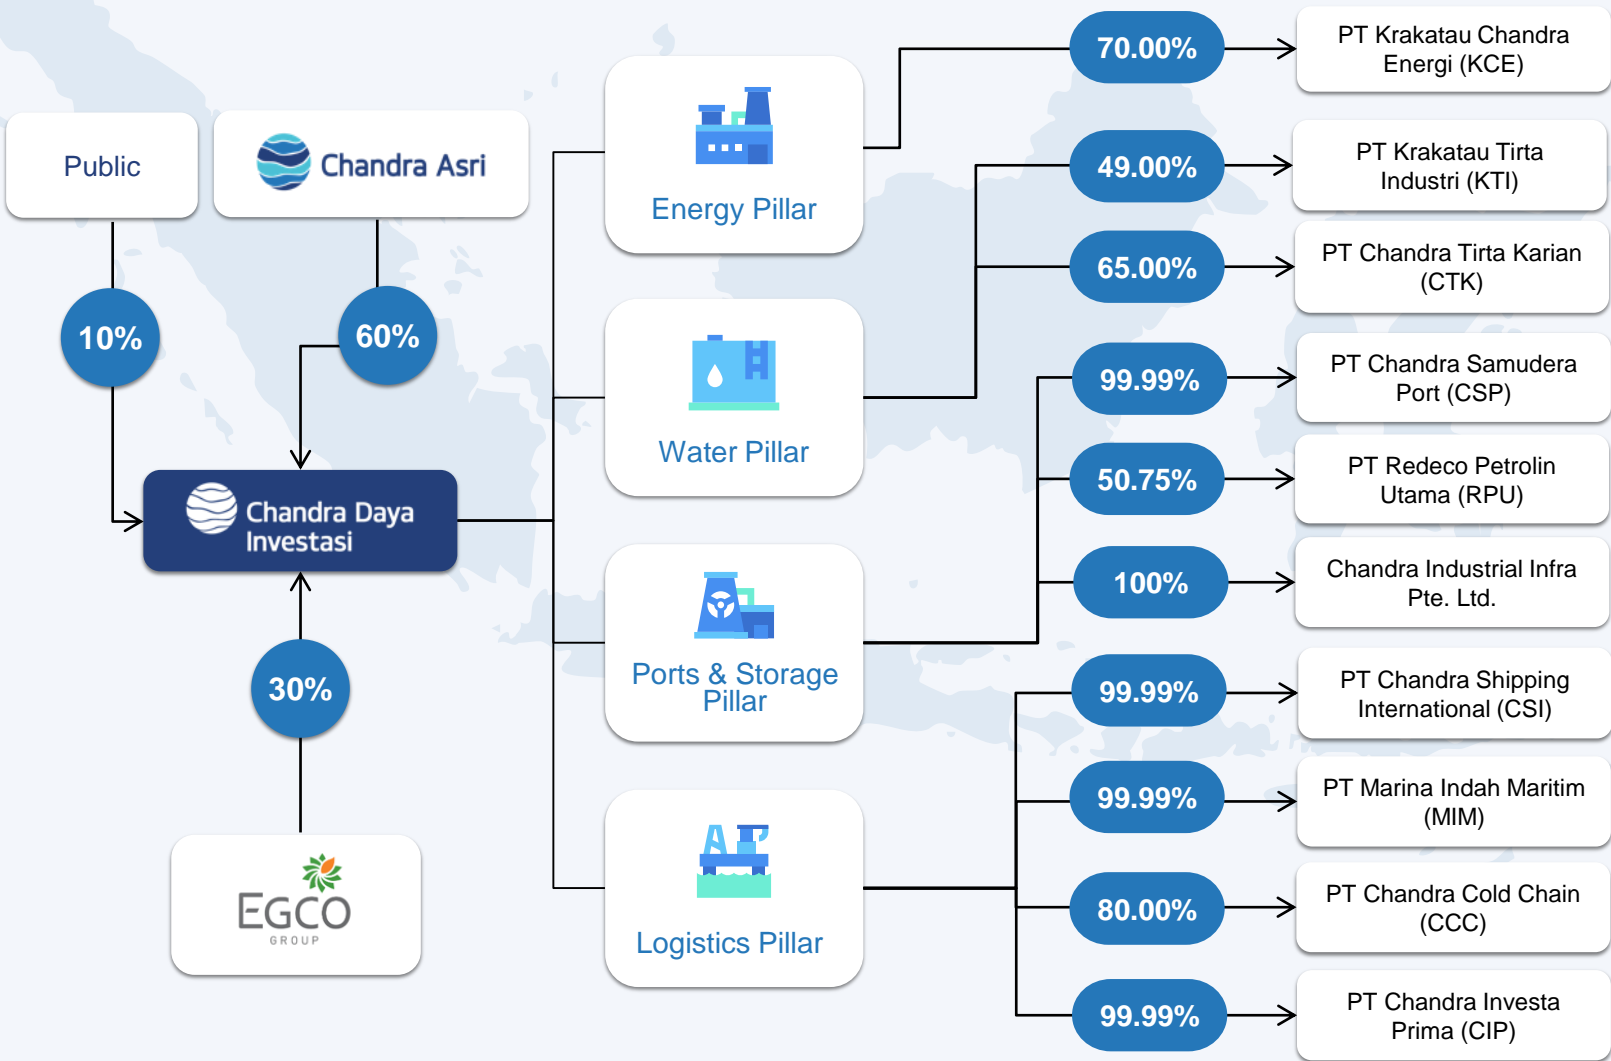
Public

Chandra Asri

10%

60%

Chandra Daya Investasi

30%

EGCO GROUP

Energy Pillar

Water Pillar

Ports & Storage Pillar

Logistics Pillar

70.00%

PT Krakatau Chandra Energi (KCE)

49.00%

PT Krakatau Tirta Industri (KTI)

65.00%

PT Chandra Tirta Karian (CTK)

99.99%

PT Chandra Samudera Port (CSP)

50.75%

PT Redeco Petrolin Utama (RPU)

100%

Chandra Industrial Infra Pte. Ltd.

99.99%

PT Chandra Shipping International (CSI)

99.99%

PT Marina Indah Maritim (MIM)

80.00%

PT Chandra Cold Chain (CCC)

99.99%

PT Chandra Investa Prima (CIP)